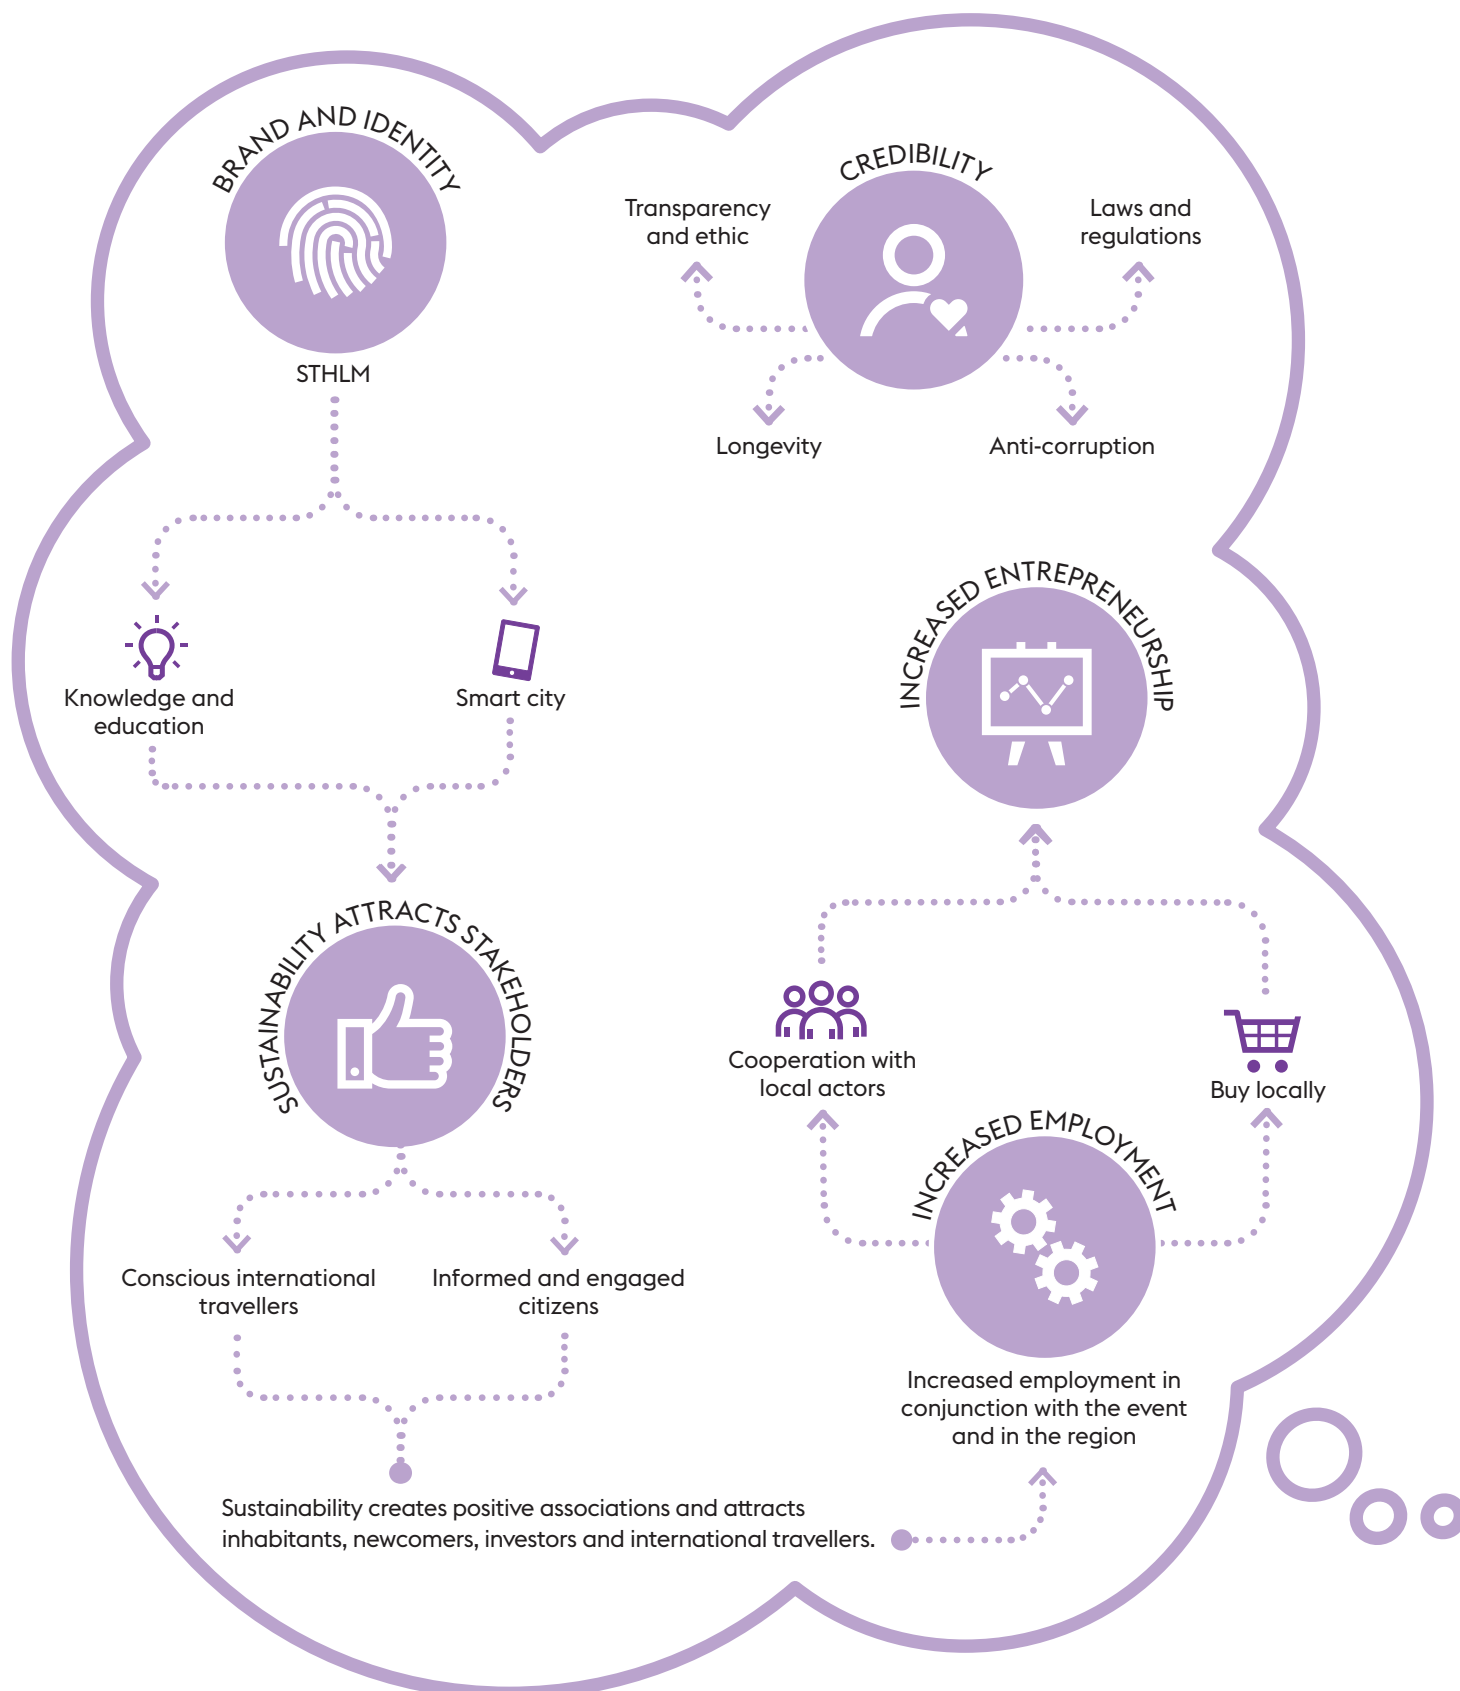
BRAND AND IDENTITY

STHLM

CREDIBILITY

Transparency and ethic

Laws and regulations

Longevity

Anti-corruption

Knowledge and education

Smart city

INCREASED ENTREPRENEURSHIP

SUSTAINABILITY ATTRACTS STAKEHOLDERS

Cooperation with local actors

Buy locally

INCREASED EMPLOYMENT

Conscious international travellers

Informed and engaged citizens

Increased employment in conjunction with the event and in the region

Sustainability creates positive associations and attracts inhabitants, newcomers, investors and international travellers.